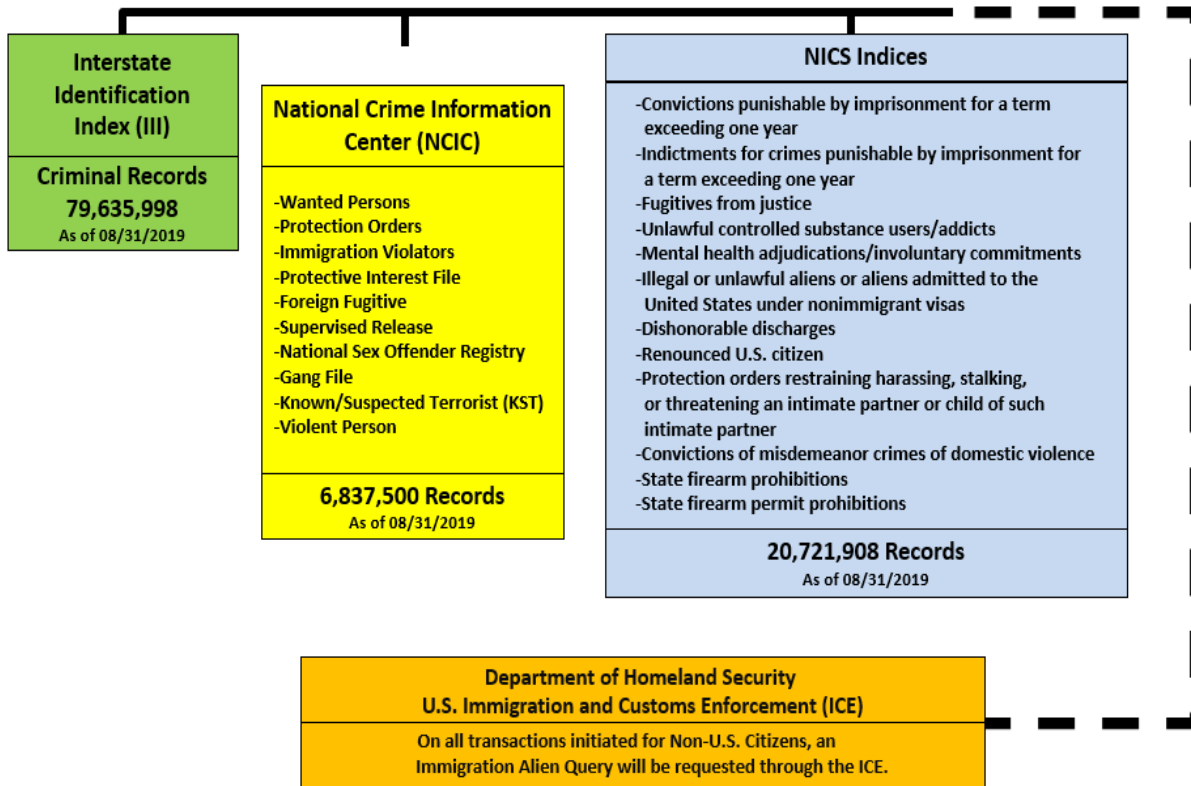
Interstate Identification Index (III)

Criminal Records
79,635,998
As of 08/31/2019

National Crime Information Center (NCIC)

-Wanted Persons
-Protection Orders
-Immigration Violators
-Protective Interest File
-Foreign Fugitive
-Supervised Release
-National Sex Offender Registry
-Gang File
-Known/Suspected Terrorist (KST)
-Violent Person

6,837,500 Records
As of 08/31/2019

NICS Indices

-Convictions punishable by imprisonment for a term exceeding one year
-Indictments for crimes punishable by imprisonment for a term exceeding one year
-Fugitives from justice
-Unlawful controlled substance users/addicts
-Mental health adjudications/involuntary commitments
-Illegal or unlawful aliens or aliens admitted to the United States under nonimmigrant visas
-Dishonorable discharges
-Renounced U.S. citizen
-Protection orders restraining harassing, stalking, or threatening an intimate partner or child of such intimate partner
-Convictions of misdemeanor crimes of domestic violence
-State firearm prohibitions
-State firearm permit prohibitions

20,721,908 Records
As of 08/31/2019

Department of Homeland Security
U.S. Immigration and Customs Enforcement (ICE)

On all transactions initiated for Non-U.S. Citizens, an Immigration Alien Query will be requested through the ICE.